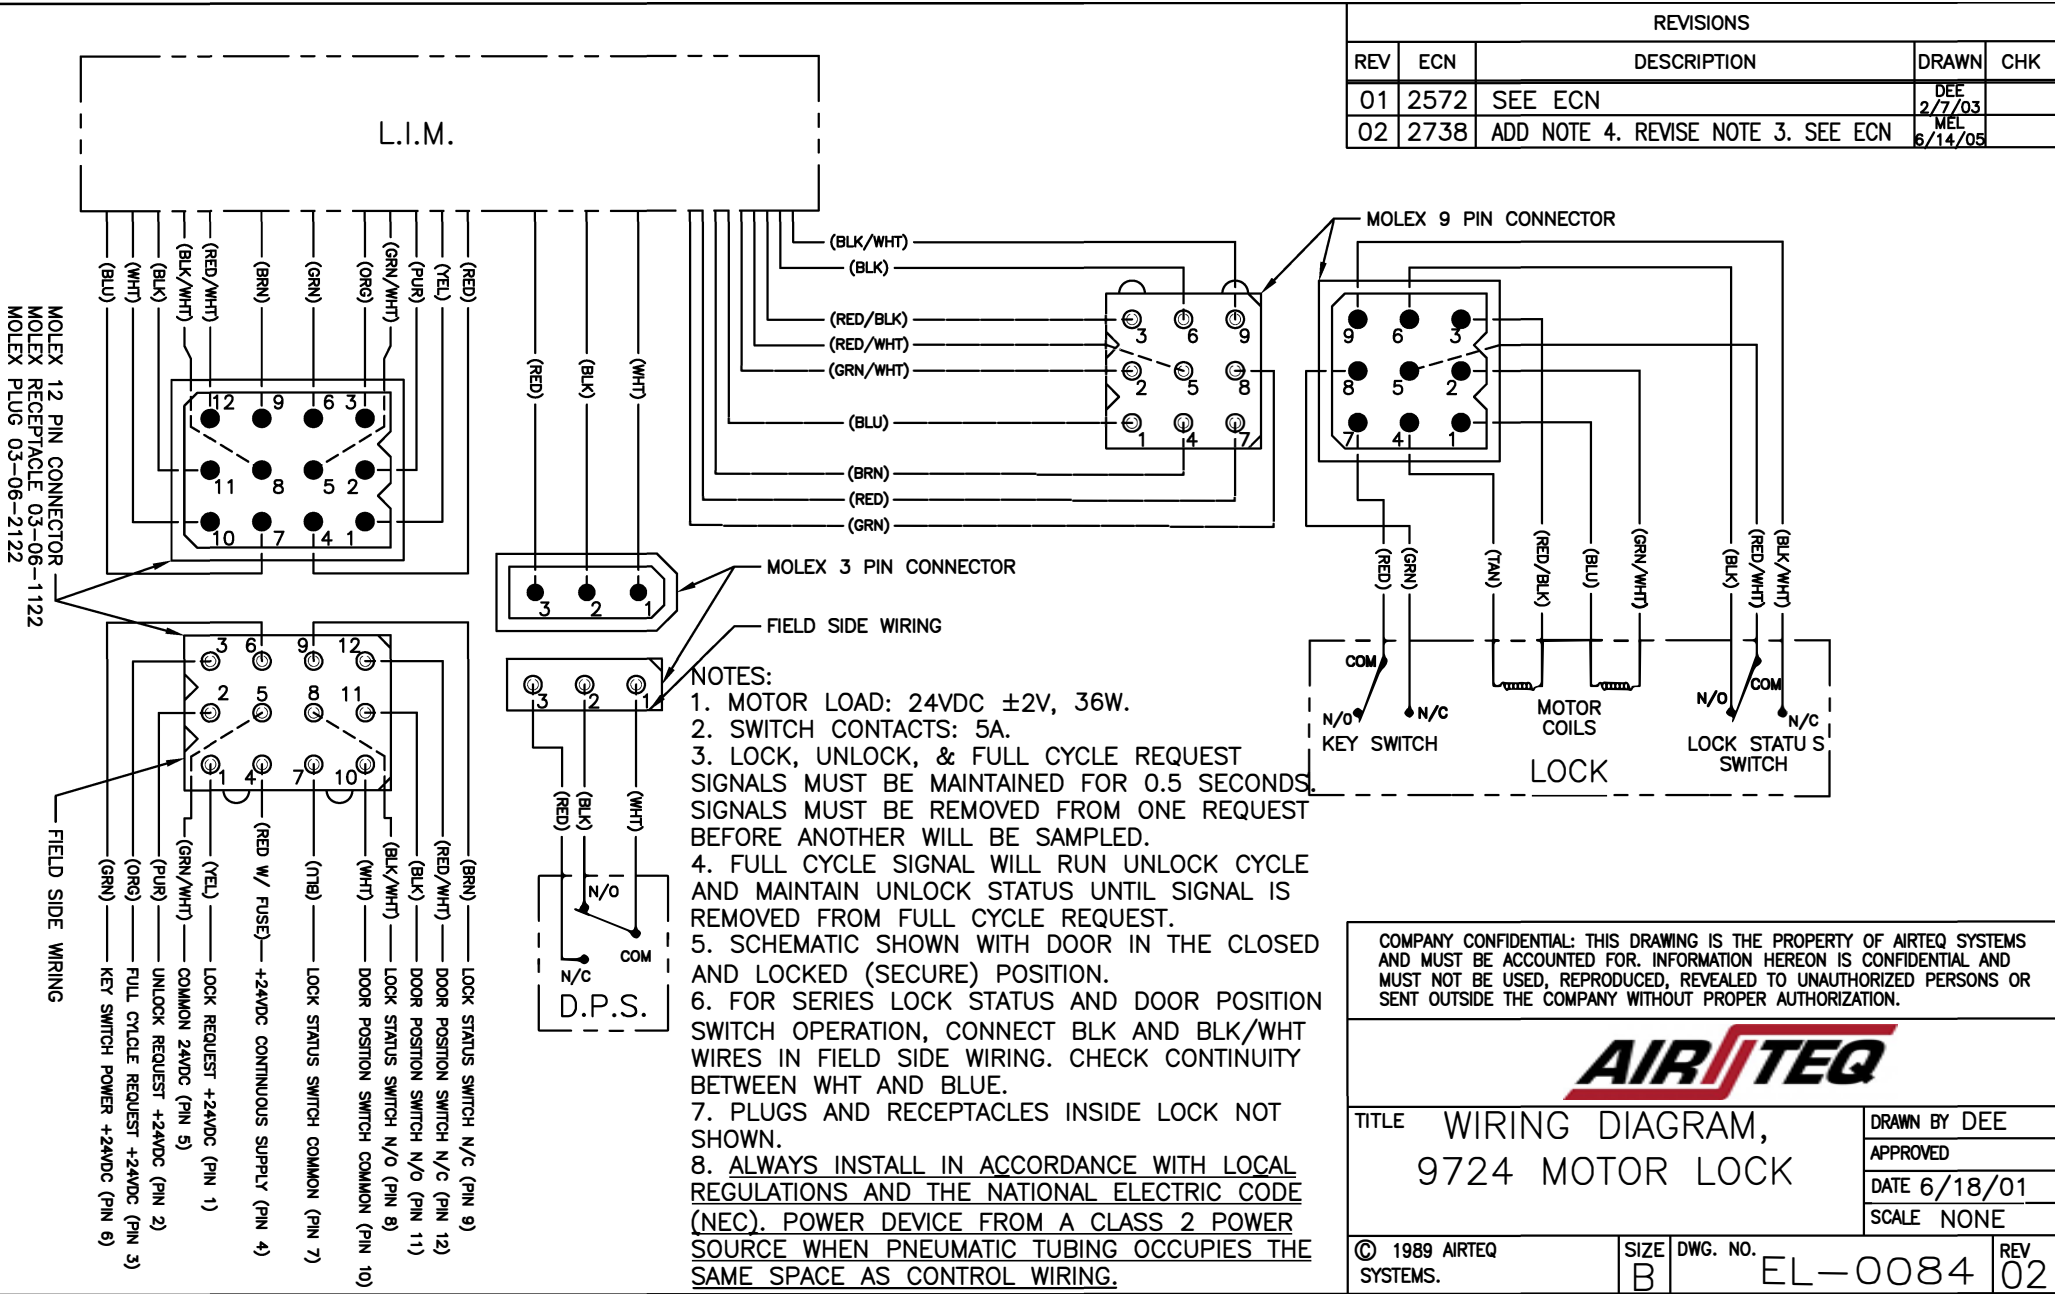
REVISIONS

| REV | ECN | DESCRIPTION | DRAWN | CHK |
|---|---|---|---|---|
| 01 | 2572 | SEE ECN | DEE 2/7/03 | |
| 02 | 2738 | ADD NOTE 4. REVISE NOTE 3. SEE ECN | MEL 6/14/05 | |

L.I.M.

(BLU) (WHT) (BLK) (BLK/WHT) (RED/WHT) (BRN) (GRN) (ORG) (GRN/WHT) (PUR) (YEL) (RED)

12 9 6 3 11 8 5 2 10 7 4 1

MOLEX 12 PIN CONNECTOR
MOLEX RECEPTACLE 03-06-1122
MOLEX PLUG 03-06-2122

3 6 9 12 2 5 8 11 1 4 7 10

FIELD SIDE WIRING

(GRN) (ORG) (PUR) (GRN/WHT) (YEL) (RED W/ FUSE) (TAN) (WHT) (BLK/WHT) (BLK) (RED/WHT) (BRN)

KEY SWITCH POWER +24VDC (PIN 6)
FULL CYCLE REQUEST +24VDC (PIN 3)
UNLOCK REQUEST +24VDC (PIN 2)
COMMON 24VDC (PIN 5)
LOCK REQUEST +24VDC (PIN 1)
+24VDC CONTINUOUS SUPPLY (PIN 4)
LOCK STATUS SWITCH COMMON (PIN 7)
DOOR POSITION SWITCH COMMON (PIN 10)
LOCK STATUS SWITCH N/O (PIN 8)
DOOR POSITION SWITCH N/O (PIN 11)
DOOR POSITION SWITCH N/C (PIN 12)
LOCK STATUS SWITCH N/C (PIN 9)

(RED) (BLK) (WHT)

3 2 1

MOLEX 3 PIN CONNECTOR

FIELD SIDE WIRING

3 2 1

(RED) (BLK) (WHT)

N/O
COM
N/C
D.P.S.

(BLK/WHT) (BLK) (RED/BLK) (RED/WHT) (GRN/WHT) (BLU) (BRN) (RED) (GRN)

MOLEX 9 PIN CONNECTOR

3 6 9 2 5 8 1 4 7

9 6 3 8 5 2 7 4 1

(RED) (GRN) (TAN) (RED/BLK) (BLU) (GRN/WHT) (BLK) (RED/WHT) (BLK/WHT)

COM
N/O
N/C
KEY SWITCH
MOTOR COILS
LOCK
N/O
COM
N/C
LOCK STATU S SWITCH

NOTES:
1. MOTOR LOAD: 24VDC ±2V, 36W.
2. SWITCH CONTACTS: 5A.
3. LOCK, UNLOCK, & FULL CYCLE REQUEST SIGNALS MUST BE MAINTAINED FOR 0.5 SECONDS. SIGNALS MUST BE REMOVED FROM ONE REQUEST BEFORE ANOTHER WILL BE SAMPLED.
4. FULL CYCLE SIGNAL WILL RUN UNLOCK CYCLE AND MAINTAIN UNLOCK STATUS UNTIL SIGNAL IS REMOVED FROM FULL CYCLE REQUEST.
5. SCHEMATIC SHOWN WITH DOOR IN THE CLOSED AND LOCKED (SECURE) POSITION.
6. FOR SERIES LOCK STATUS AND DOOR POSITION SWITCH OPERATION, CONNECT BLK AND BLK/WHT WIRES IN FIELD SIDE WIRING. CHECK CONTINUITY BETWEEN WHT AND BLUE.
7. PLUGS AND RECEPTACLES INSIDE LOCK NOT SHOWN.
8. ALWAYS INSTALL IN ACCORDANCE WITH LOCAL REGULATIONS AND THE NATIONAL ELECTRIC CODE (NEC). POWER DEVICE FROM A CLASS 2 POWER SOURCE WHEN PNEUMATIC TUBING OCCUPIES THE SAME SPACE AS CONTROL WIRING.

COMPANY CONFIDENTIAL: THIS DRAWING IS THE PROPERTY OF AIRTEQ SYSTEMS AND MUST BE ACCOUNTED FOR. INFORMATION HEREON IS CONFIDENTIAL AND MUST NOT BE USED, REPRODUCED, REVEALED TO UNAUTHORIZED PERSONS OR SENT OUTSIDE THE COMPANY WITHOUT PROPER AUTHORIZATION.

AIRTEQ

TITLE WIRING DIAGRAM, 9724 MOTOR LOCK
DRAWN BY DEE
APPROVED
DATE 6/18/01
SCALE NONE
© 1989 AIRTEQ SYSTEMS.
SIZE B
DWG. NO. EL—0084
REV 02